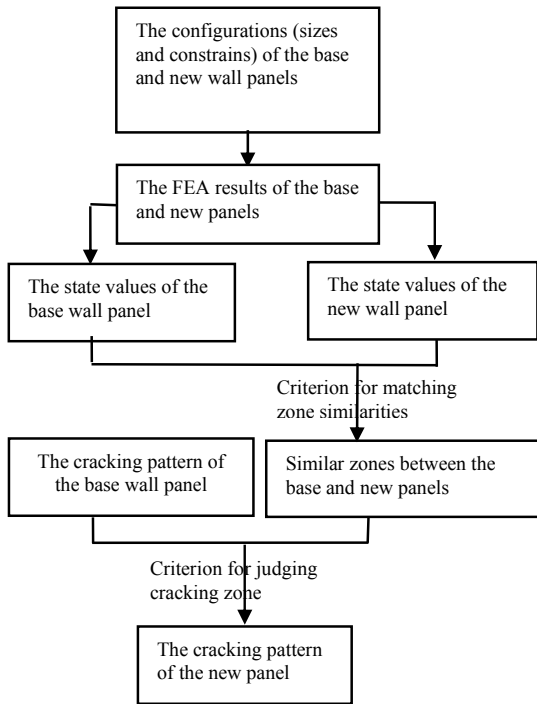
The configurations (sizes and constrains) of the base and new wall panels

The FEA results of the base and new panels

The state values of the base wall panel

The state values of the new wall panel

Criterion for matching zone similarities

The cracking pattern of the base wall panel

Similar zones between the base and new panels

Criterion for judging cracking zone

The cracking pattern of the new panel